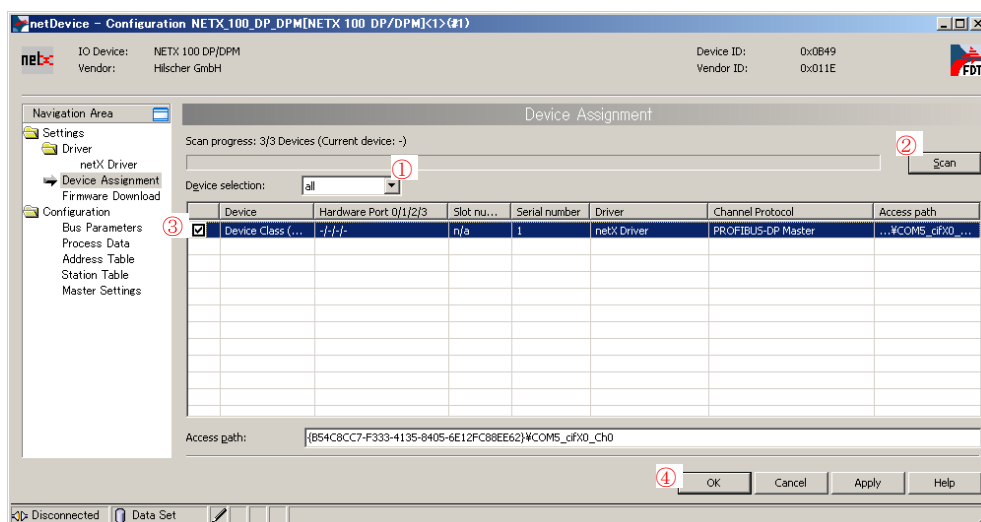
netDevice - Configuration NETX_100_DP_DPM[NETX 100 DP/DPM]<1>(#1)

netx IO Device: NETX 100 DP/DPM
Vendor: Hilscher GmbH

Device ID: 0x0B49
Vendor ID: 0x011E

FDT

Navigation Area
Settings
Driver
netX Driver
Device Assignment
Firmware Download
Configuration
Bus Parameters
Process Data
Address Table
Station Table
Master Settings

Device Assignment

Scan progress: 3/3 Devices (Current device: -)

①
②
Scan

Device selection: all

③

| | Device | Hardware Port 0/1/2/3 | Slot nu... | Serial number | Driver | Channel Protocol | Access path |
|---|---|---|---|---|---|---|---|
| ☑ | Device Class (... | -/-/-/- | n/a | 1 | netX Driver | PROFIBUS-DP Master | ...¥COM5_cifX0_... |

Access path: {B54C8CC7-F333-4135-8405-6E12FC88EE62}¥COM5_cifX0_Ch0

④
OK Cancel Apply Help

Disconnected Data Set